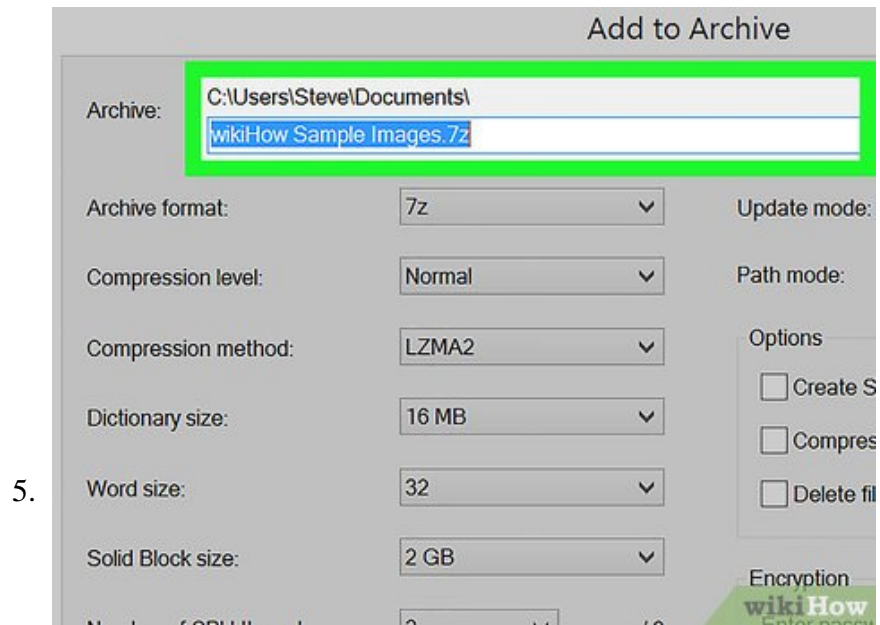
Add to Archive

Archive: C:\Users\Steve\Documents\
wikiHow Sample Images.7z

Archive format: 7z
Compression level: Normal
Compression method: LZMA2
Dictionary size: 16 MB
5. Word size: 32
Solid Block size: 2 GB
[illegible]

Update mode:
Path mode:
Options
Create S
Compres
Delete fil
Encryption
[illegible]

wikiHow